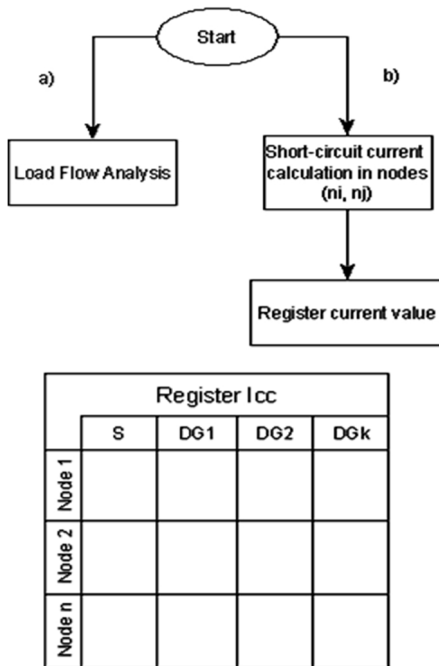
Start

a)

b)

Load Flow Analysis

Short-circuit current calculation in nodes (ni, nj)

Register current value

Register Icc

| | S | DG1 | DG2 | DGk |
|---|---|---|---|---|
| Node 1 | | | | |
| Node 2 | | | | |
| Node n | | | | |